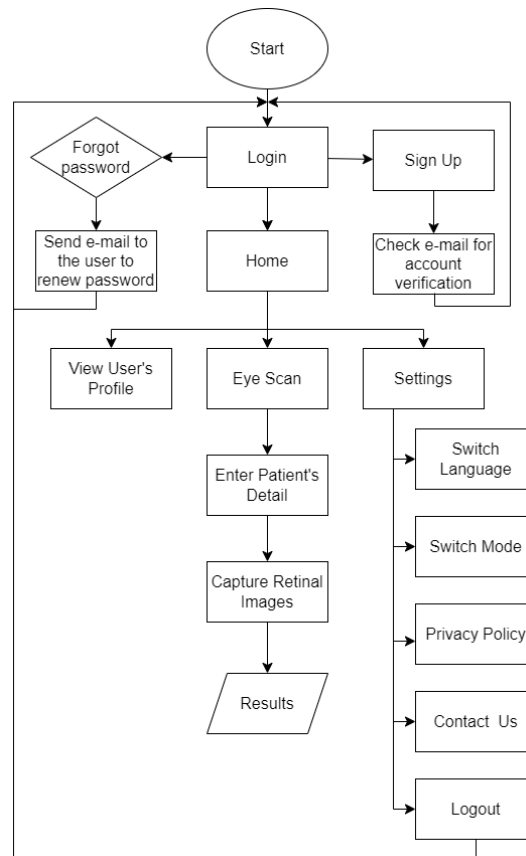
Start

Forgot password

Login

Sign Up

Send e-mail to the user to renew password

Home

Check e-mail for account verification

View User's Profile

Eye Scan

Settings

Enter Patient's Detail

Capture Retinal Images

Results

Switch Language

Switch Mode

Privacy Policy

Contact Us

Logout